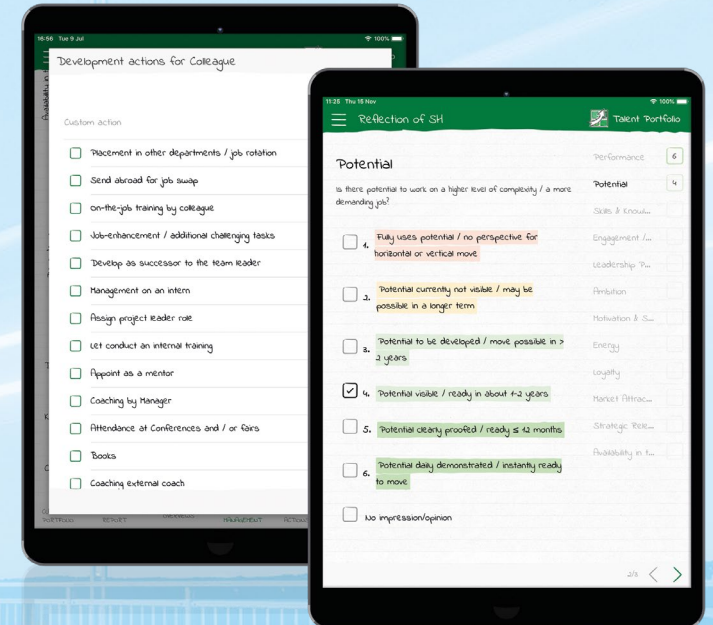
16:56 Tue 9 Jul
100%

Development actions for Colleague

Custom action

Placement in other departments / job rotation

Send abroad for job swap

On-the-job training by colleague

Job-enhancement / additional challenging tasks

Develop as successor to the team leader

Management on an intern

Assign project leader role

Let conduct an internal training

Appoint as a mentor

Coaching by Manager

Attendance at Conferences and / or fairs

Books

Coaching external coach

PORTFOLIO REPORT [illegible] MANAGEMENT ACTION

11:25 Thu 15 Nov
100%

Reflection of SH

Talent Portfolio

Potential

Is there potential to work on a higher level of complexity / a more demanding job?

1. Fully uses potential / no perspective for horizontal or vertical move

2. Potential currently not visible / may be possible in a longer term

3. Potential to be developed / move possible in > 2 years

4. Potential visible / ready in about 1-2 years

5. Potential clearly proofed / ready ≤ 12 months

6. Potential daily demonstrated / instantly ready to move

No impression/opinion

Performance 6
Potential 4
Skills & Knowl...
Engagement /...
Leadership P...
Ambition
Motivation & S...
Energy
Loyalty
Market Attrac...
Strategic Rele...
Availability in t...

2/5